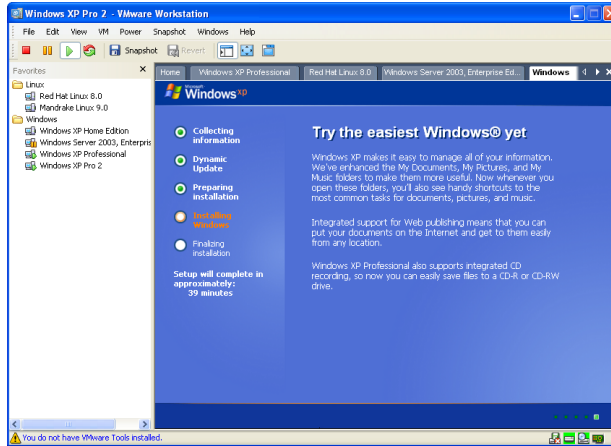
Windows XP Pro 2 - VMware Workstation

File Edit View VM Power Snapshot Windows Help

Snapshot Revert

Favorites ×

Linux
Red Hat Linux 8.0
Mandrake Linux 9.0
Windows
Windows XP Home Edition
Windows Server 2003, Enterpris
Windows XP Professional
Windows XP Pro 2

Home | Windows XP Professional | Red Hat Linux 8.0 | Windows Server 2003, Enterprise Ed... | Windows

Microsoft Windows xp

Collecting information

Dynamic Update

Preparing installation

Installing Windows

Finalizing installation

Setup will complete in approximately: 39 minutes

Try the easiest Windows® yet

Windows XP makes it easy to manage all of your information. We've enhanced the My Documents, My Pictures, and My Music folders to make them more useful. Now whenever you open these folders, you'll also see handy shortcuts to the most common tasks for documents, pictures, and music.

Integrated support for Web publishing means that you can put your documents on the Internet and get to them easily from any location.

Windows XP Professional also supports integrated CD recording, so now you can easily save files to a CD-R or CD-RW drive.

You do not have VMware Tools installed.